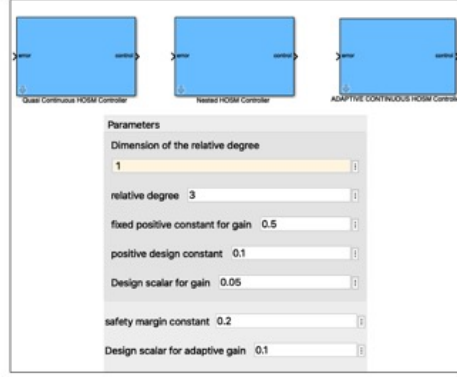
error control
Quasi Continuous HOSM Controller

error control
Nested HOSM Controller

error control
ADAPTIVE CONTINUOUS HOSM Control

Parameters

Dimension of the relative degree

1

relative degree 3

fixed positive constant for gain 0.5

positive design constant 0.1

Design scalar for gain 0.05

safety margin constant 0.2

Design scalar for adaptive gain 0.1